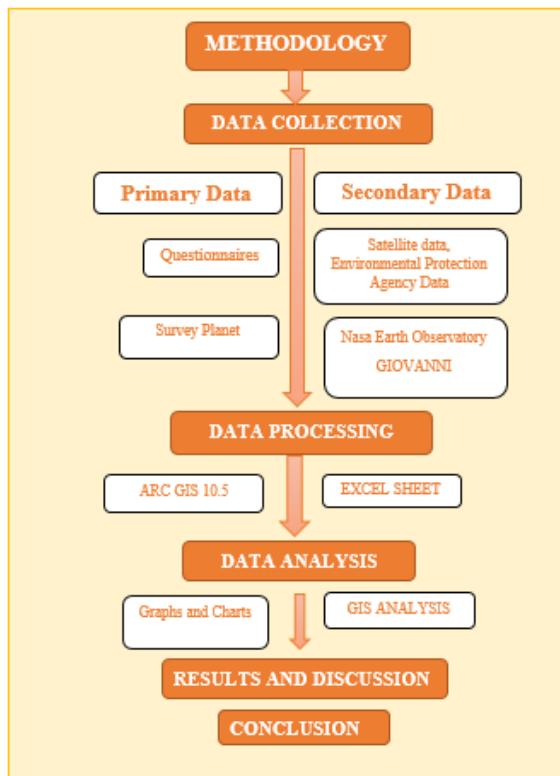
METHODOLOGY

DATA COLLECTION

Primary Data

Secondary Data

Questionnaires

Satellite data, Environmental Protection Agency Data

Survey Planet

Nasa Earth Observatory

GIOVANNI

DATA PROCESSING

ARC GIS 10.5

EXCEL SHEET

DATA ANALYSIS

Graphs and Charts

GIS ANALYSIS

RESULTS AND DISCUSSION

CONCLUSION